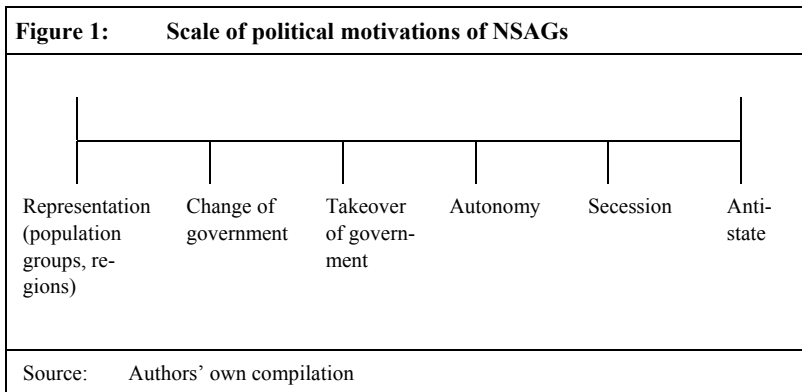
Figure 1: Scale of political motivations of NSAGs

Representation (population groups, regions)

Change of government

Takeover of government

Autonomy

Secession

Antistate

Source: Authors' own compilation